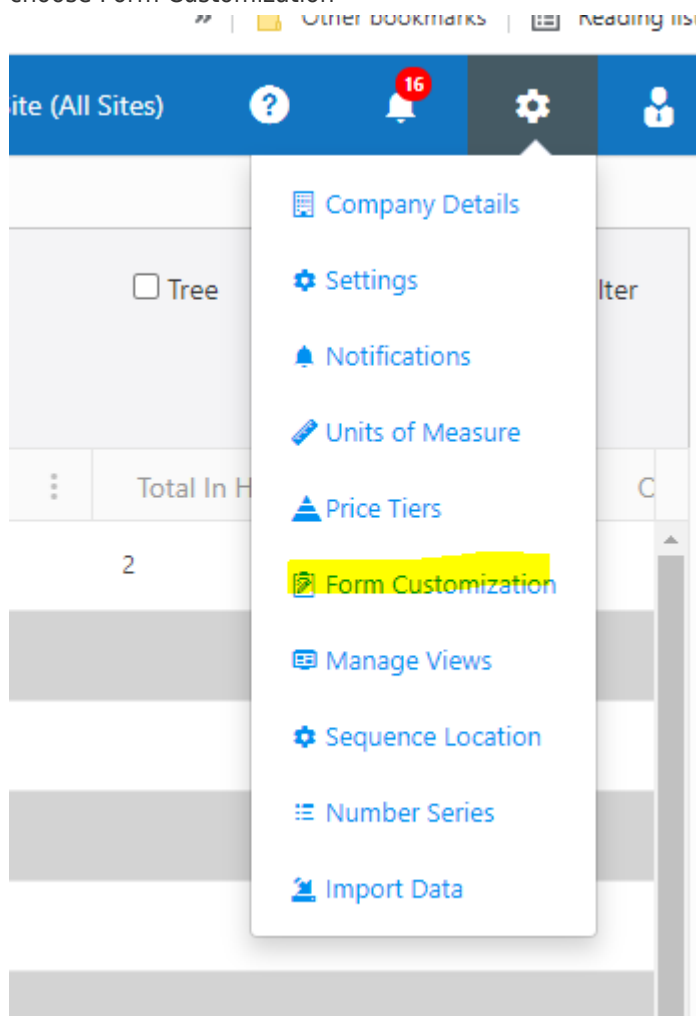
» | Other bookmarks | Reading lis

ite (All Sites) ? 16

Company Details
Settings
Notifications
Units of Measure
Price Tiers
Form Customization
Manage Views
Sequence Location
Number Series
Import Data

☐ Tree

lter

Total In H

C

2